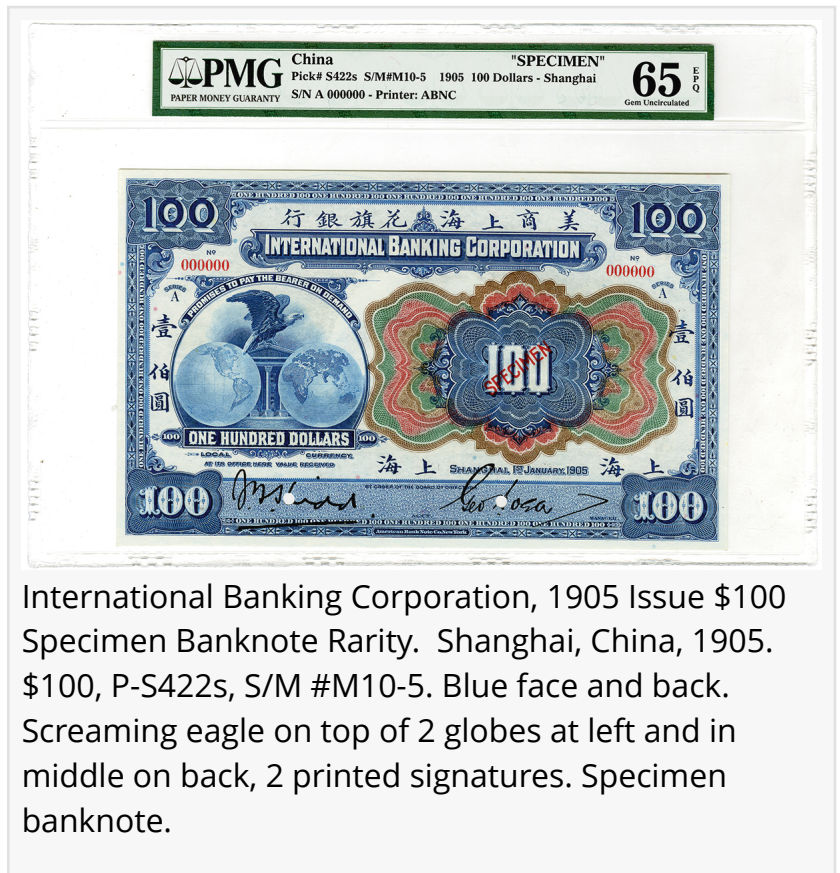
PMG
PAPER MONEY GUARANTY
China "SPECIMEN"
Pick# S422s S/M#M10-5 1905 100 Dollars - Shanghai
S/N A 000000 - Printer: ABNC
65 EPQ
Gem Uncirculated

ONE HUNDRED 100 ONE HUNDRED 100 ONE HUNDRED 100 ONE HUNDRED 100
100
美商上海花旗銀行
INTERNATIONAL BANKING CORPORATION
100
№ 000000
№ 000000
SERIES A
SERIES A
PROMISES TO PAY THE BEARER ON DEMAND
壹佰圓
壹佰圓
100
SPECIMEN
100 ONE HUNDRED DOLLARS 100
LOCAL CURRENCY
AT ITS OFFICE HERE VALUE RECEIVED
上海
上海
SHANGHAI, 1st JANUARY, 1905
BY ORDER OF THE BOARD OF DIRECTORS
MANAGER
100
100
ONE HUNDRED 100 ONE HUNDRED 100 ONE HUNDRED 100 ONE HUNDRED 100
American Bank Note Co. New York

International Banking Corporation, 1905 Issue $100 Specimen Banknote Rarity. Shanghai, China, 1905. $100, P-S422s, S/M #M10-5. Blue face and back. Screaming eagle on top of 2 globes at left and in middle on back, 2 printed signatures. Specimen banknote.